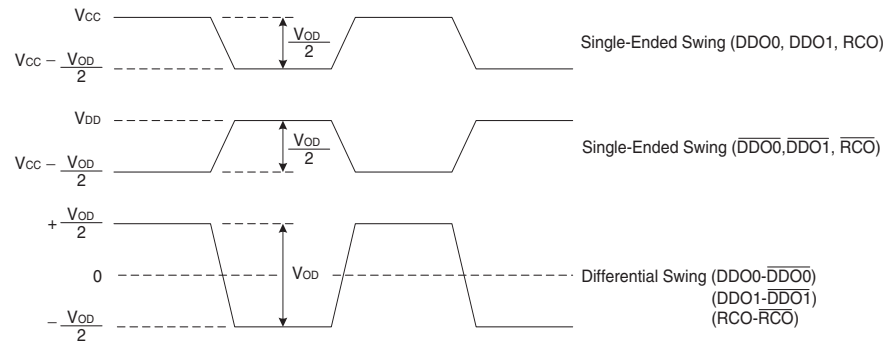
$V_{CC}$

$\frac{V_{OD}}{2}$

$V_{CC} - \frac{V_{OD}}{2}$

Single-Ended Swing (DDO0, DDO1, RCO)

$V_{DD}$

$\frac{V_{OD}}{2}$

$V_{CC} - \frac{V_{OD}}{2}$

Single-Ended Swing ($\overline{DDO0}$,$\overline{DDO1}$, $\overline{RCO}$)

$+\frac{V_{OD}}{2}$

0

$V_{OD}$

$-\frac{V_{OD}}{2}$

Differential Swing (DDO0-$\overline{DDO0}$)
(DDO1-$\overline{DDO1}$)
(RCO-$\overline{RCO}$)